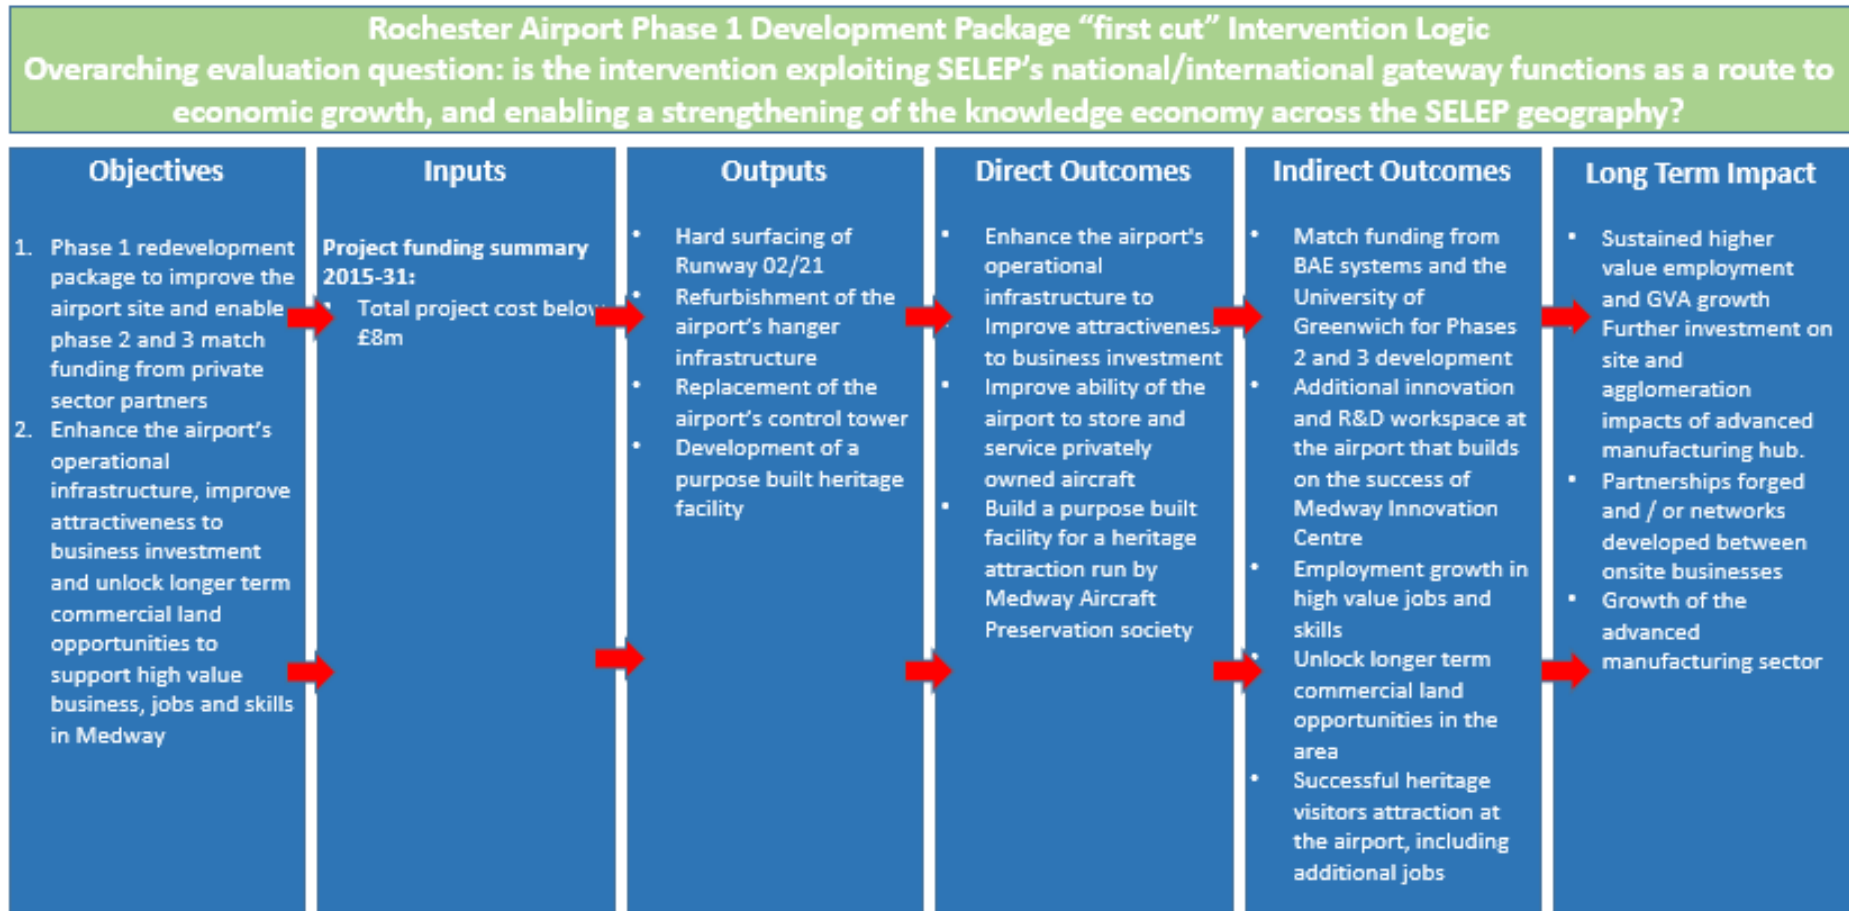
Rochester Airport Phase 1 Development Package “first cut” Intervention Logic
Overarching evaluation question: is the intervention exploiting SELEP’s national/international gateway functions as a route to economic growth, and enabling a strengthening of the knowledge economy across the SELEP geography?

Objectives

1. Phase 1 redevelopment package to improve the airport site and enable phase 2 and 3 match funding from private sector partners
2. Enhance the airport’s operational infrastructure, improve attractiveness to business investment and unlock longer term commercial land opportunities to support high value business, jobs and skills in Medway

Inputs

Project funding summary 2015-31:
• Total project cost belo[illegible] £8m

Outputs

• Hard surfacing of Runway 02/21
• Refurbishment of the airport’s hanger infrastructure
• Replacement of the airport’s control tower
• Development of a purpose built heritage facility

Direct Outcomes

• Enhance the airport's operational infrastructure to Improve attractivenes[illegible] to business investment
• Improve ability of the airport to store and service privately owned aircraft
• Build a purpose built facility for a heritage attraction run by Medway Aircraft Preservation society

Indirect Outcomes

• Match funding from BAE systems and the University of Greenwich for Phases 2 and 3 development
• Additional innovation and R&D workspace at the airport that builds on the success of Medway Innovation Centre
• Employment growth in high value jobs and skills
• Unlock longer term commercial land opportunities in the area
• Successful heritage visitors attraction at the airport, including additional jobs

Long Term Impact

• Sustained higher value employment and GVA growth Further investment on site and agglomeration impacts of advanced manufacturing hub.
• Partnerships forged and / or networks developed between onsite businesses
• Growth of the advanced manufacturing sector